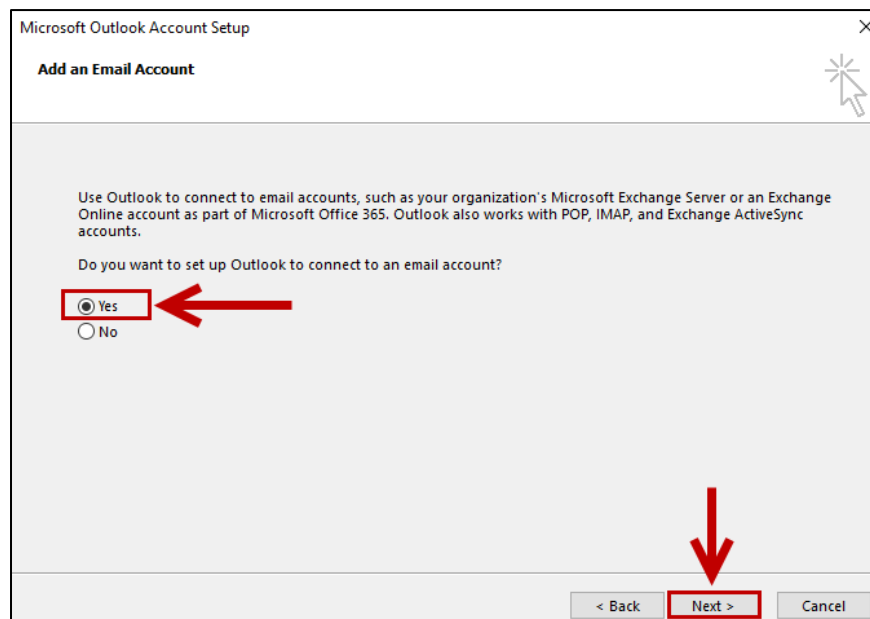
Microsoft Outlook Account Setup

Add an Email Account

Use Outlook to connect to email accounts, such as your organization's Microsoft Exchange Server or an Exchange Online account as part of Microsoft Office 365. Outlook also works with POP, IMAP, and Exchange ActiveSync accounts.

Do you want to set up Outlook to connect to an email account?

Yes
No

< Back
Next >
Cancel